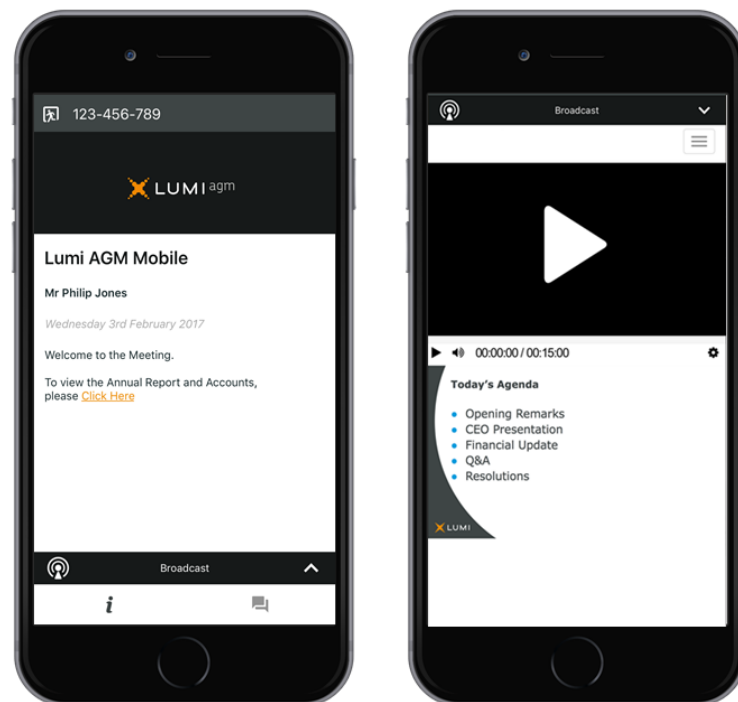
123-456-789

LUMI agm

Lumi AGM Mobile

Mr Philip Jones

Wednesday 3rd February 2017

Welcome to the Meeting.

To view the Annual Report and Accounts, please Click Here

Broadcast

i

Broadcast

00:00:00 / 00:15:00

Today's Agenda

- Opening Remarks
- CEO Presentation
- Financial Update
- Q&A
- Resolutions

LUMI